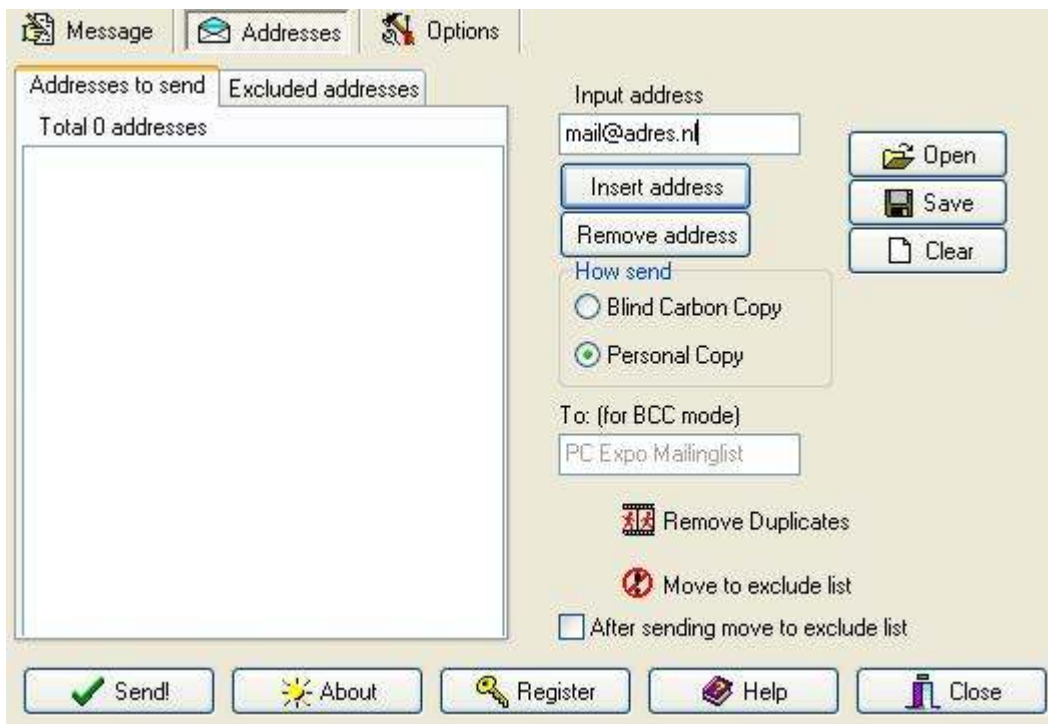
Message
Addresses
Options

Addresses to send
Excluded addresses
Total 0 addresses

Input address
mail@adres.nl
Insert address
Remove address
Open
Save
Clear

How send
Blind Carbon Copy
Personal Copy

To: (for BCC mode)
PC Expo Mailinglist

Remove Duplicates
Move to exclude list
After sending move to exclude list

Send!
About
Register
Help
Close